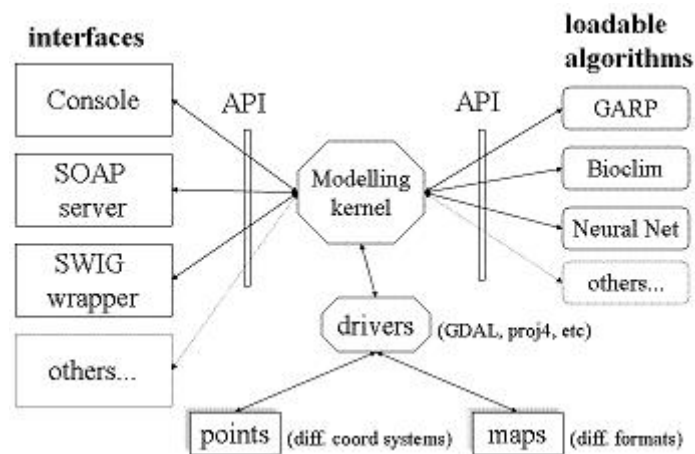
interfaces

loadable algorithms

Console

SOAP server

SWIG wrapper

others...

API

Modelling kernel

API

GARP

Bioclim

Neural Net

others...

drivers (GDAL, proj4, etc)

points (diff. coord systems)

maps (diff. formats)